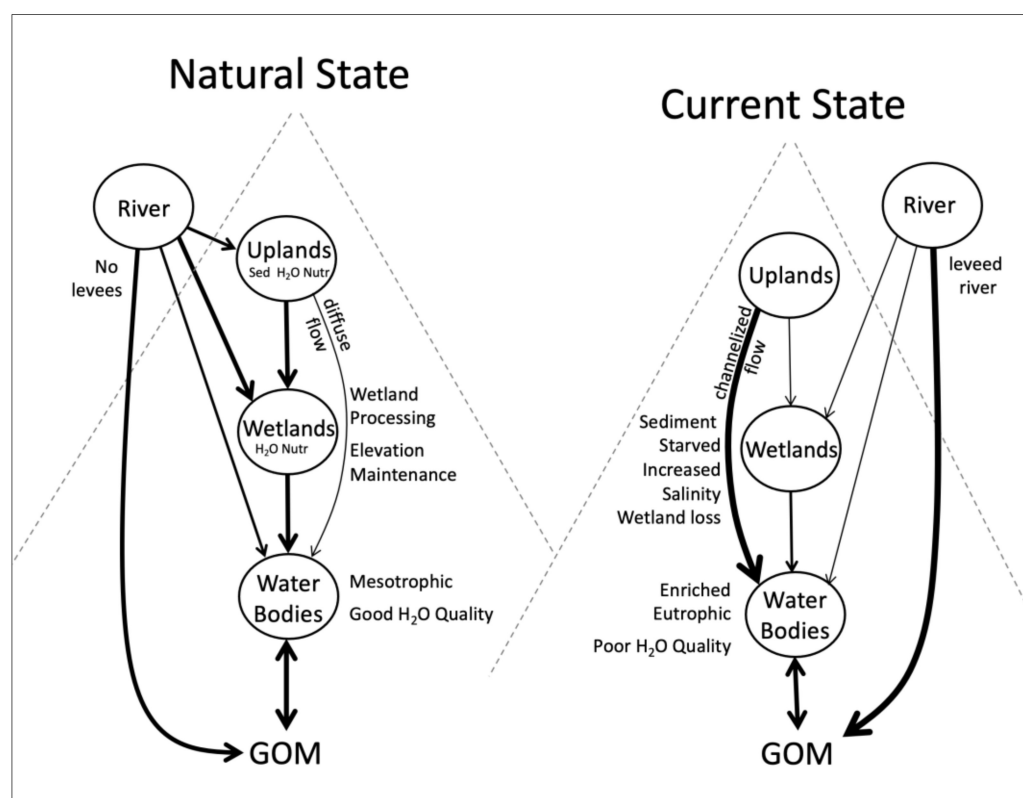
Natural State

River

No levees

Uplands
Sed $H_2O$ Nutr

diffuse flow

Wetlands
$H_2O$ Nutr

Wetland Processing
Elevation Maintenance

Water Bodies

Mesotrophic
Good $H_2O$ Quality

GOM

Current State

Uplands

River

leveed river

channelized flow

Sediment Starved
Increased Salinity
Wetland loss

Wetlands

Enriched
Eutrophic
Poor $H_2O$ Quality

Water Bodies

GOM